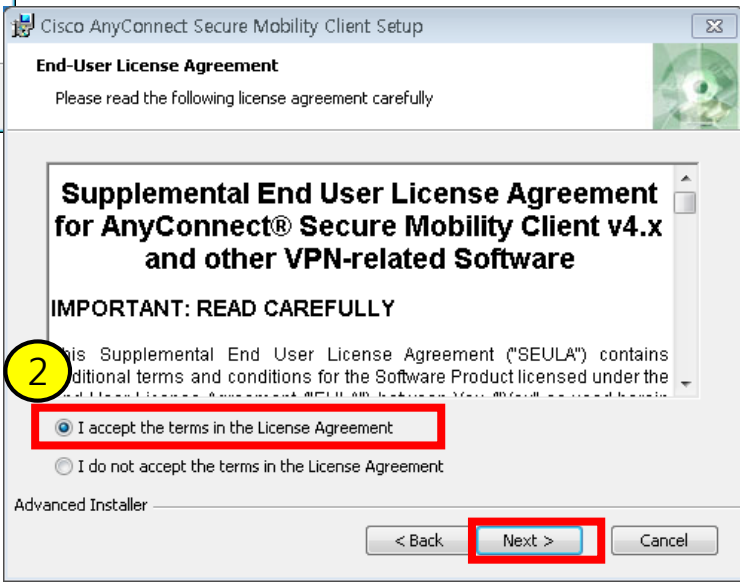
Cisco AnyConnect Secure Mobility Client Setup

End-User License Agreement

Please read the following license agreement carefully

Supplemental End User License Agreement for AnyConnect® Secure Mobility Client v4.x and other VPN-related Software

IMPORTANT: READ CAREFULLY

2

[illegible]his Supplemental End User License Agreement ("SEULA") contains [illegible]dditional terms and conditions for the Software Product licensed under the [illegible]

I accept the terms in the License Agreement

I do not accept the terms in the License Agreement

Advanced Installer

< Back

Next >

Cancel